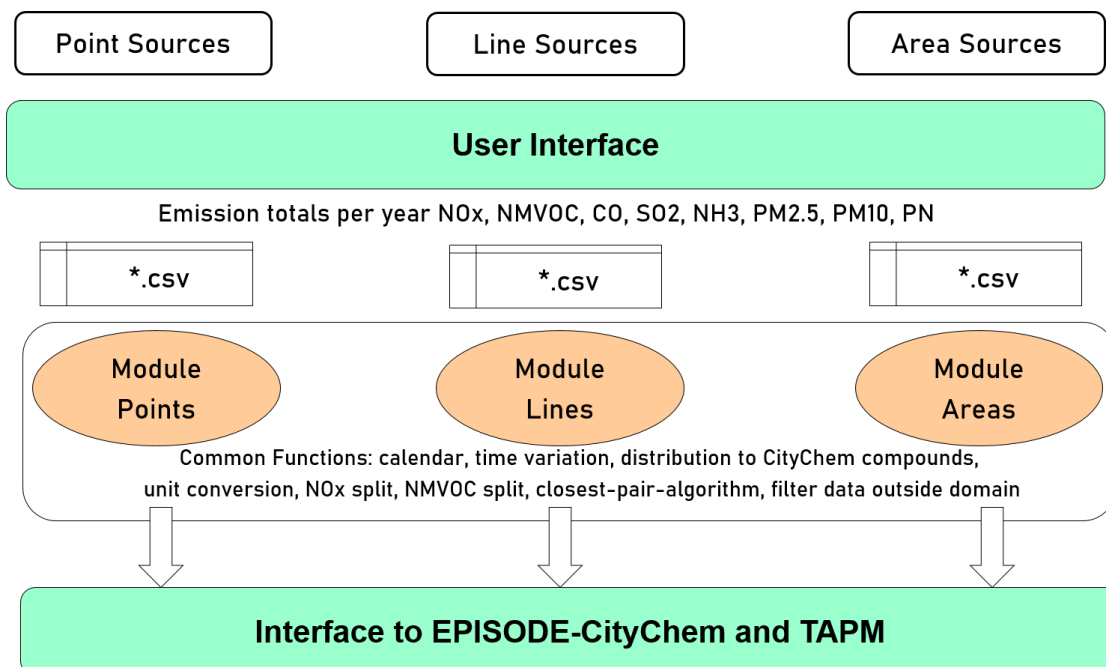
Point Sources

Line Sources

Area Sources

User Interface

Emission totals per year NOx, NMVOC, CO, SO2, NH3, PM2.5, PM10, PN

*.csv

*.csv

*.csv

Module Points

Module Lines

Module Areas

Common Functions: calendar, time variation, distribution to CityChem compounds, unit conversion, NOx split, NMVOC split, closest-pair-algorithm, filter data outside domain

Interface to EPISODE-CityChem and TAPM